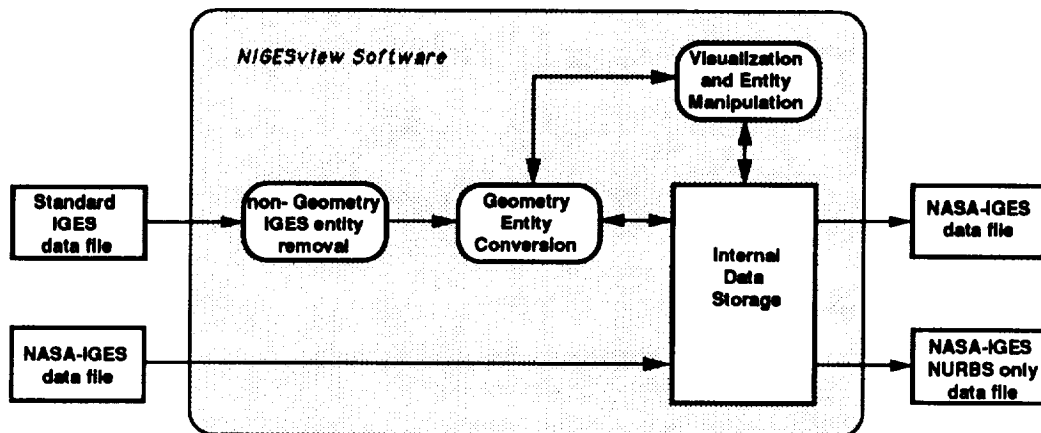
NIGESview Software

Visualization and Entity Manipulation

Standard IGES data file

non- Geometry IGES entity removal

Geometry Entity Conversion

Internal Data Storage

NASA-IGES data file

NASA-IGES data file

NASA-IGES NURBS only data file